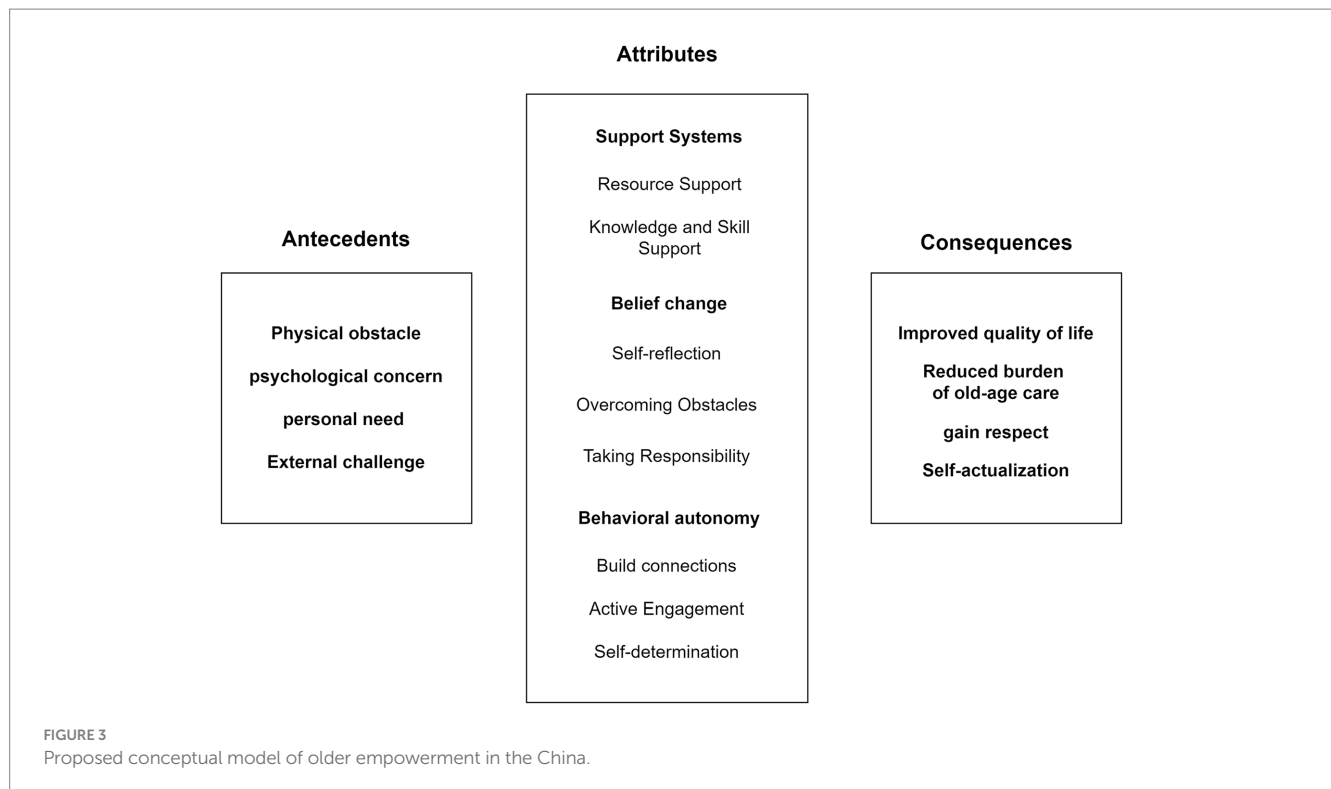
Attributes

Antecedents

Physical obstacle

psychological concern

personal need

External challenge

Support Systems

Resource Support

Knowledge and Skill Support

Belief change

Self-reflection

Overcoming Obstacles

Taking Responsibility

Behavioral autonomy

Build connections

Active Engagement

Self-determination

Consequences

Improved quality of life

Reduced burden of old-age care

gain respect

Self-actualization

FIGURE 3
Proposed conceptual model of older empowerment in the China.